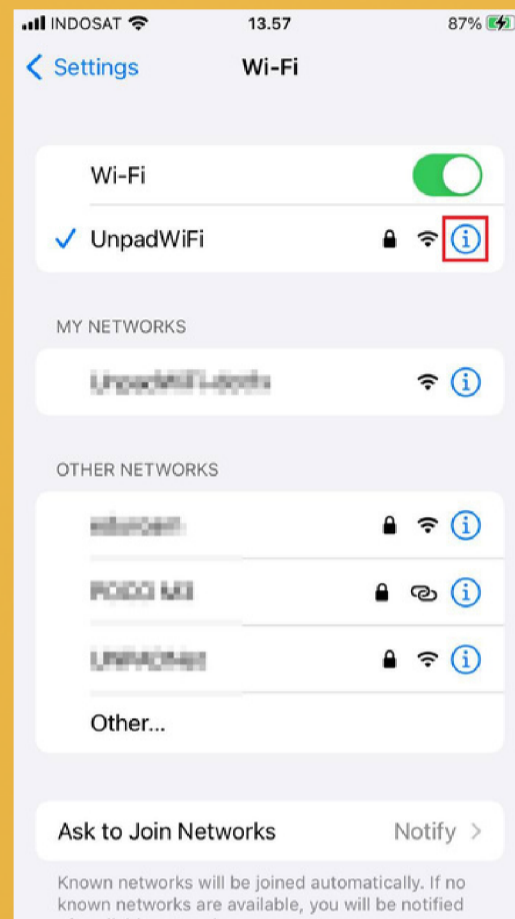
INDOSAT 13.57 87%

Settings Wi-Fi

Wi-Fi

UnpadWiFi

MY NETWORKS

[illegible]

OTHER NETWORKS

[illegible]

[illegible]

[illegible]

Other...

Ask to Join Networks Notify

Known networks will be joined automatically. If no known networks are available, you will be notified